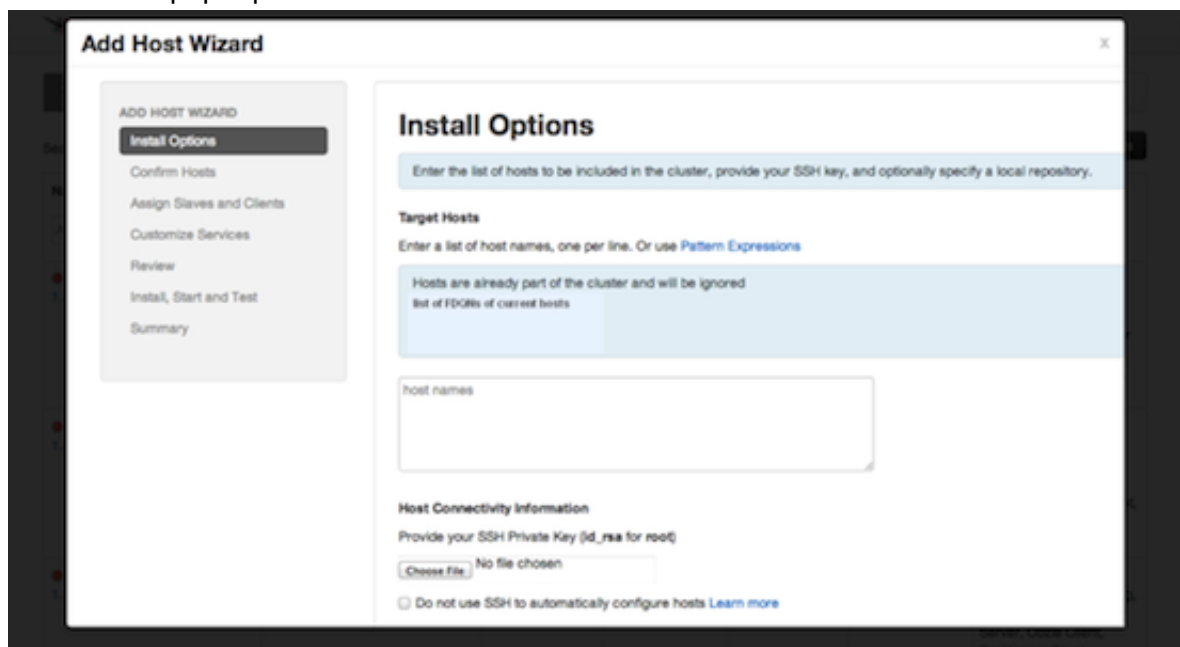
Add Host Wizard

x

ADD HOST WIZARD

Install Options

Confirm Hosts

Assign Slaves and Clients

Customize Services

Review

Install, Start and Test

Summary

Install Options

Enter the list of hosts to be included in the cluster, provide your SSH key, and optionally specify a local repository.

Target Hosts

Enter a list of host names, one per line. Or use Pattern Expressions

Hosts are already part of the cluster and will be ignored

list of FDQNs of current hosts

host names

Host Connectivity Information

Provide your SSH Private Key (id_rsa for root)

Choose File No file chosen

Do not use SSH to automatically configure hosts Learn more